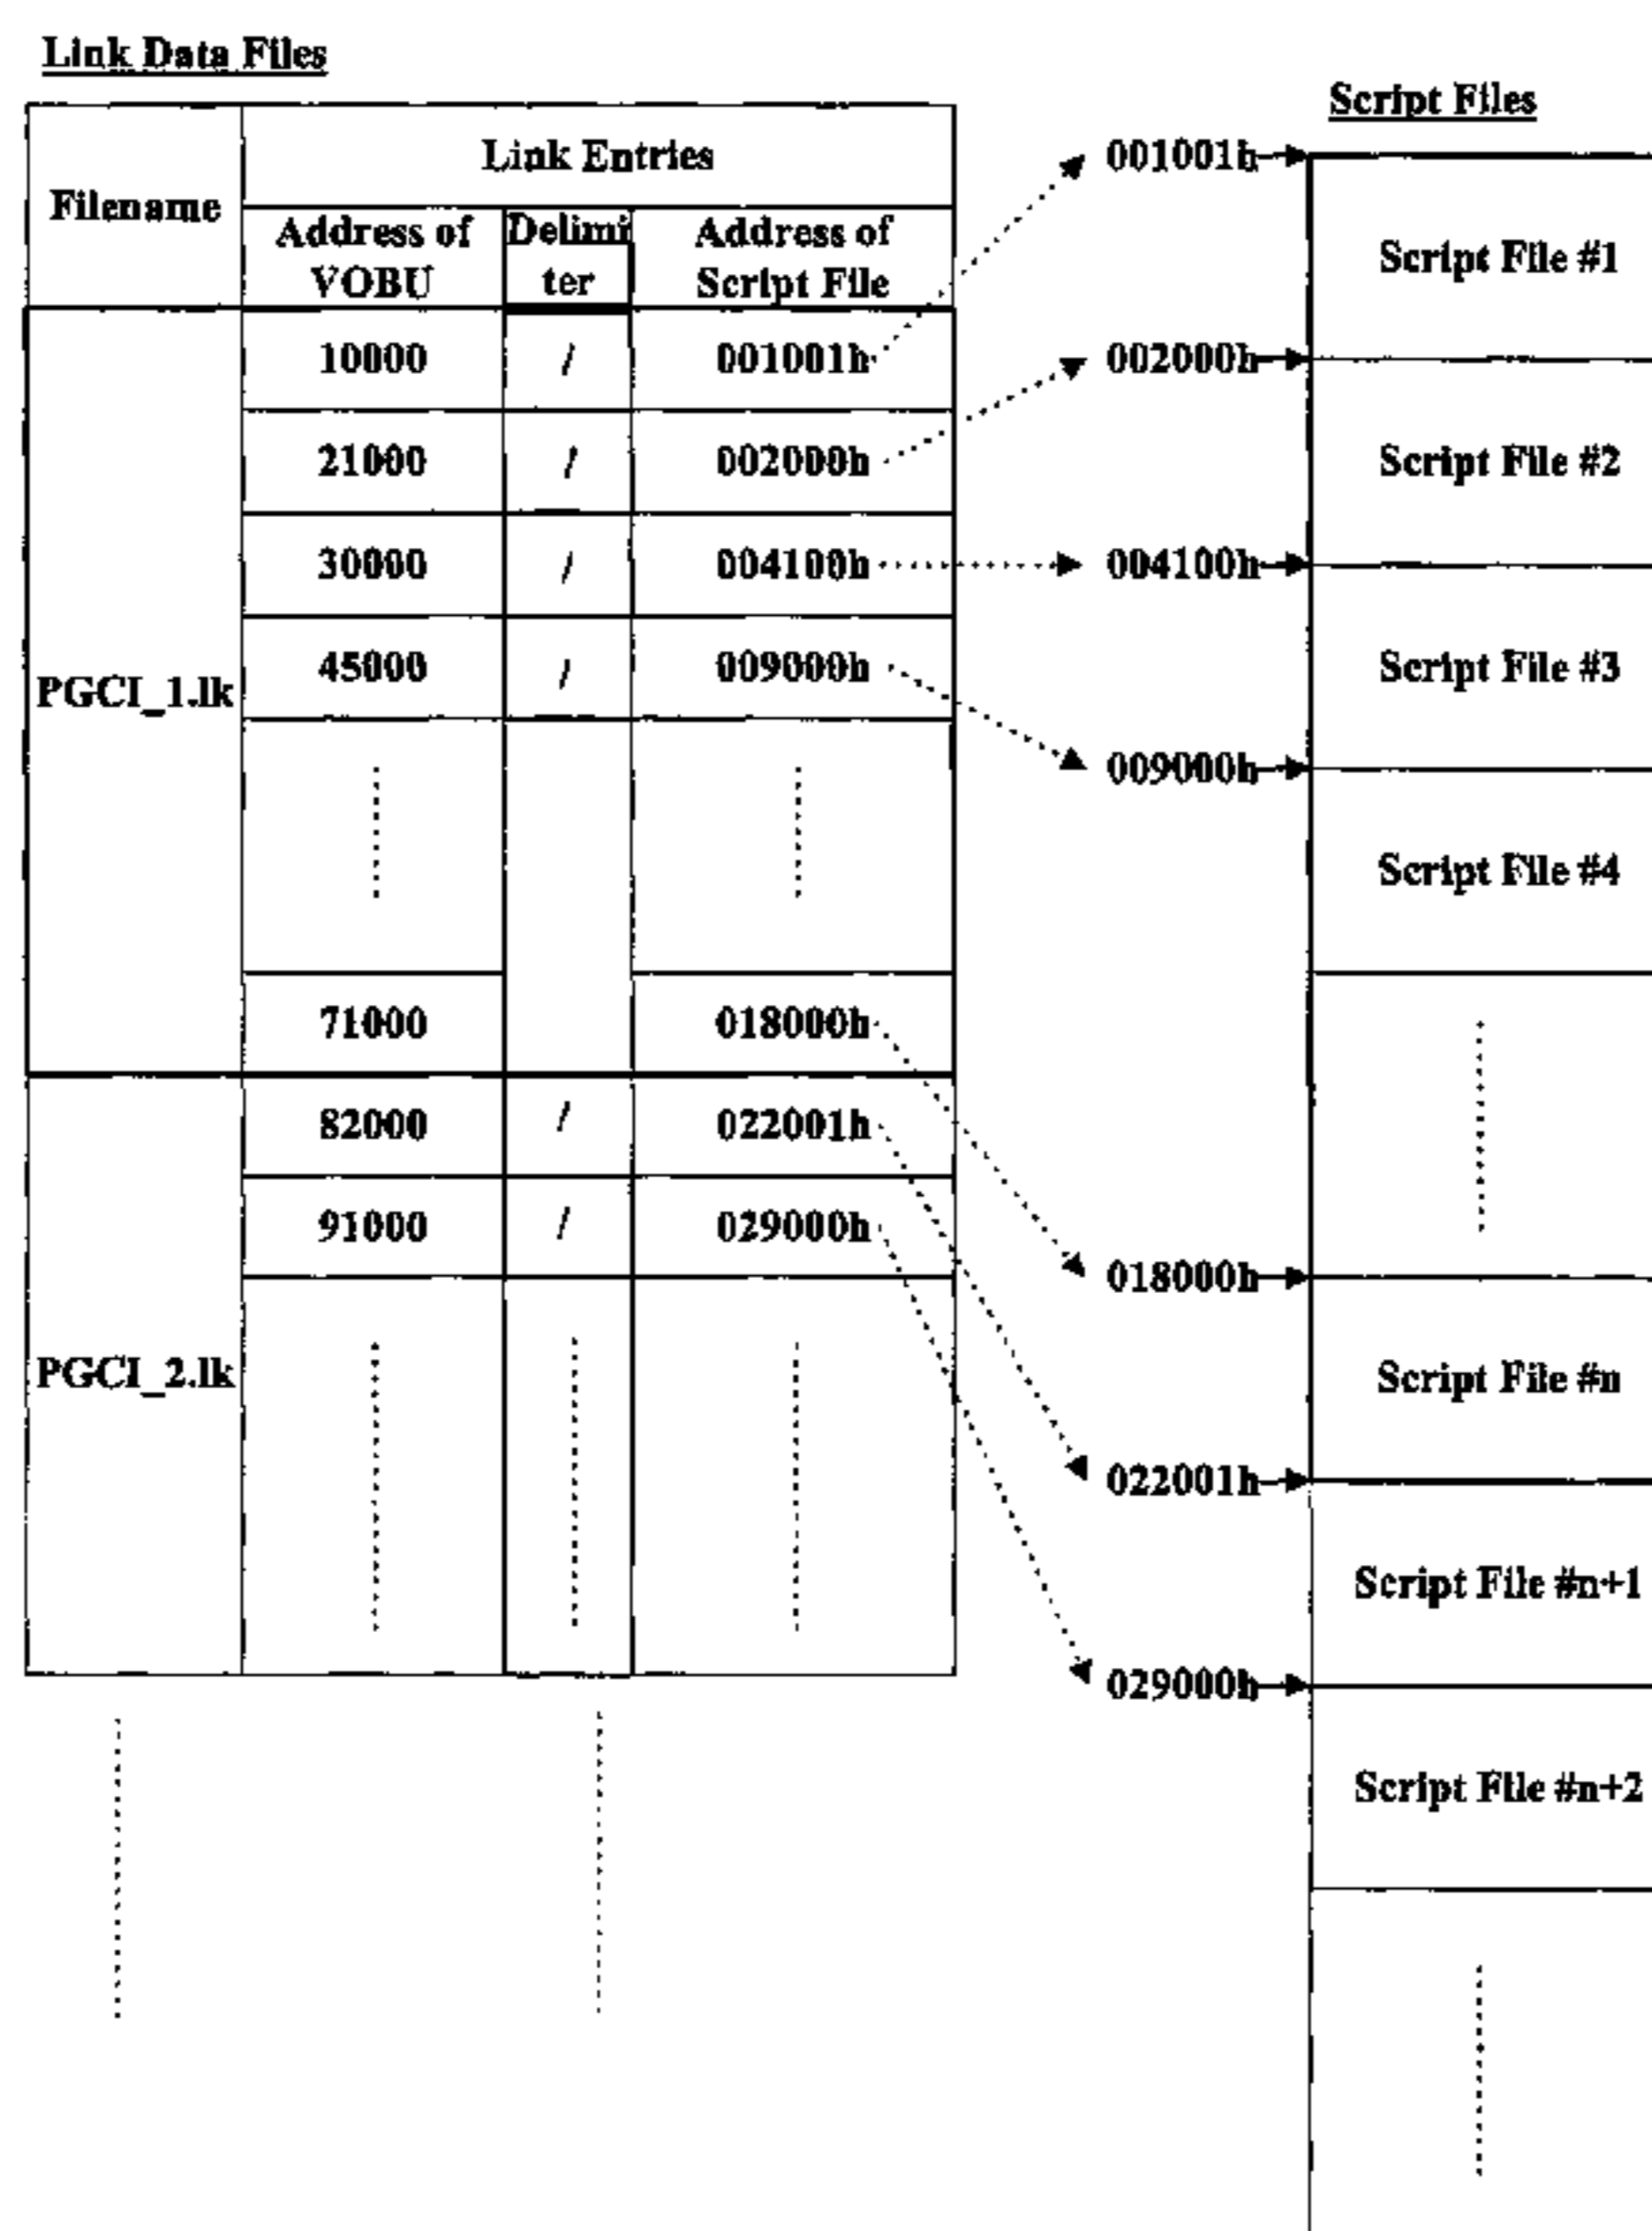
Link Data Files

| Filename | Link Entries | | |
|---|---|---|---|
| | Address of VOBU | Delimiter | Address of Script File |
| PGCI_1.lk | 10000 | / | 001001h |
| | 21000 | / | 002000h |
| | 30000 | / | 004100h |
| | 45000 | / | 009000h |
| | | | |
| | 71000 | | 018000h |
| PGCI_2.lk | 82000 | / | 022001h |
| | 91000 | / | 029000h |
| | | | |

Script Files

001001h
Script File #1
002000h
Script File #2
004100h
Script File #3
009000h
Script File #4
018000h
Script File #n
022001h
Script File #n+1
029000h
Script File #n+2